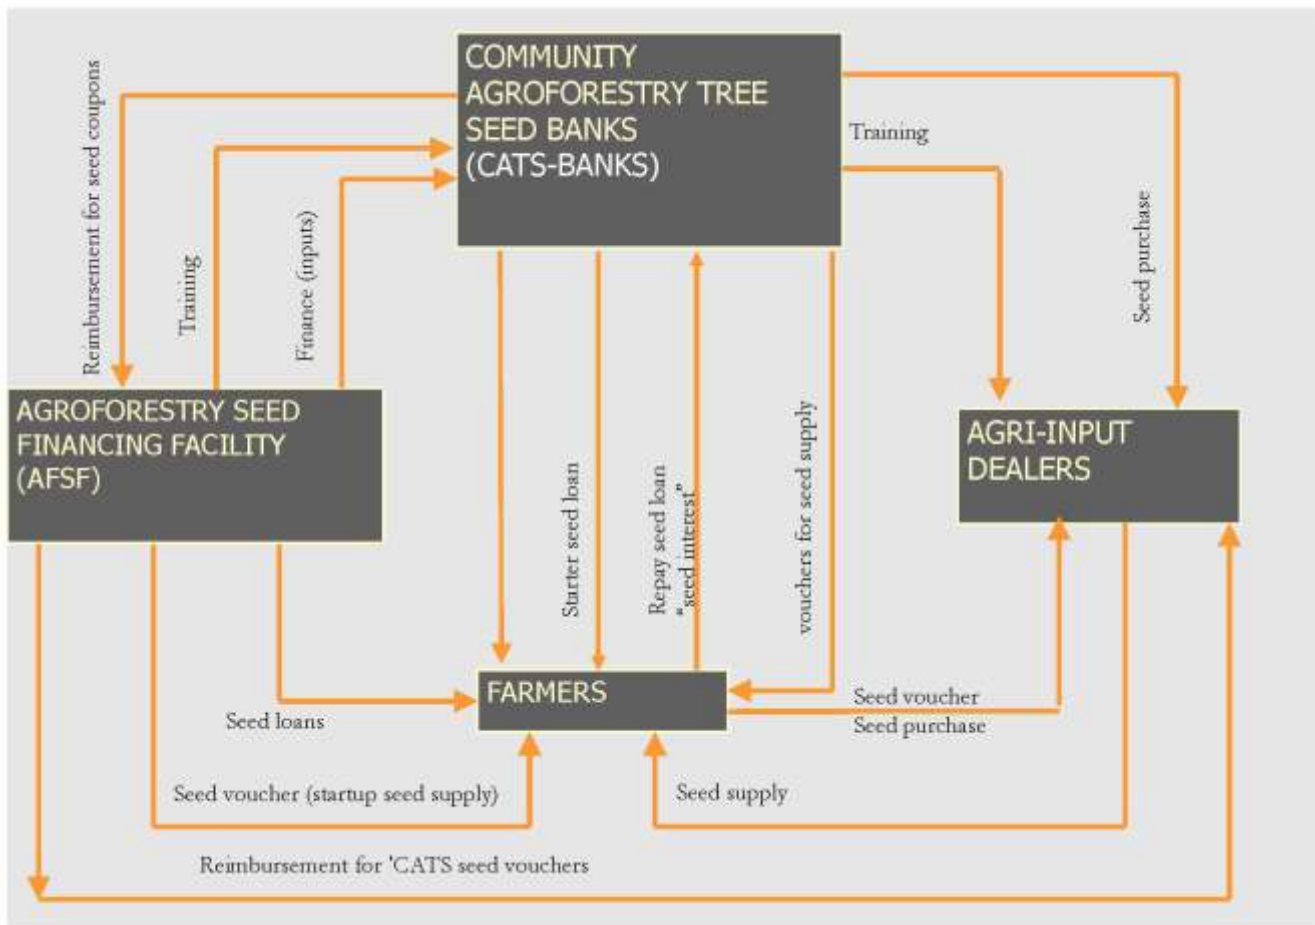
COMMUNITY AGROFORESTRY TREE SEED BANKS (CATS-BANKS)

Reimbursement for seed coupons

Training

Finance (inputs)

Training

Seed purchase

AGROFORESTRY SEED FINANCING FACILITY (AFSF)

Starter seed loan

Repay seed loan "seed interest"

vouchers for seed supply

AGRI-INPUT DEALERS

FARMERS

Seed loans

Seed voucher

Seed purchase

Seed voucher (startup seed supply)

Seed supply

Reimbursement for 'CATS seed vouchers